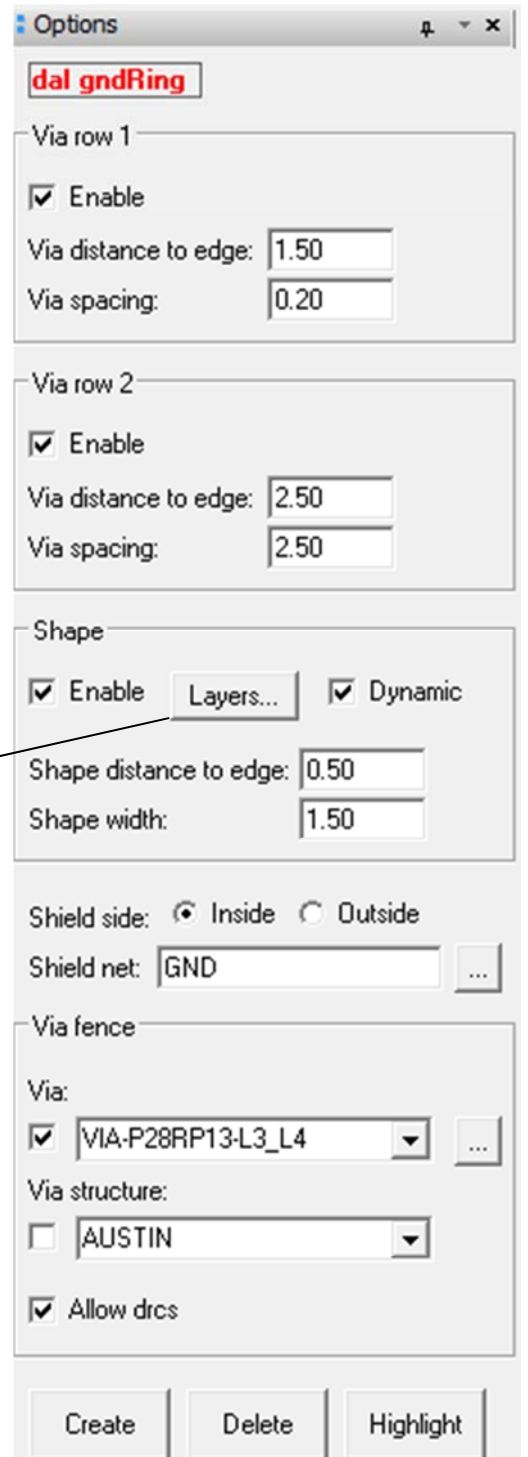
Options

dal gndRing

Via row 1

Enable

Via distance to edge: 1.50

Via spacing: 0.20

Via row 2

Enable

Via distance to edge: 2.50

Via spacing: 2.50

Shape

Enable Layers... Dynamic

Shape distance to edge: 0.50

Shape width: 1.50

Shield side: Inside Outside

Shield net: GND ...

Via fence

Via:

VIA-P28RP13-L3_L4 ...

Via structure:

AUSTIN

Allow drcs

Create Delete Highlight